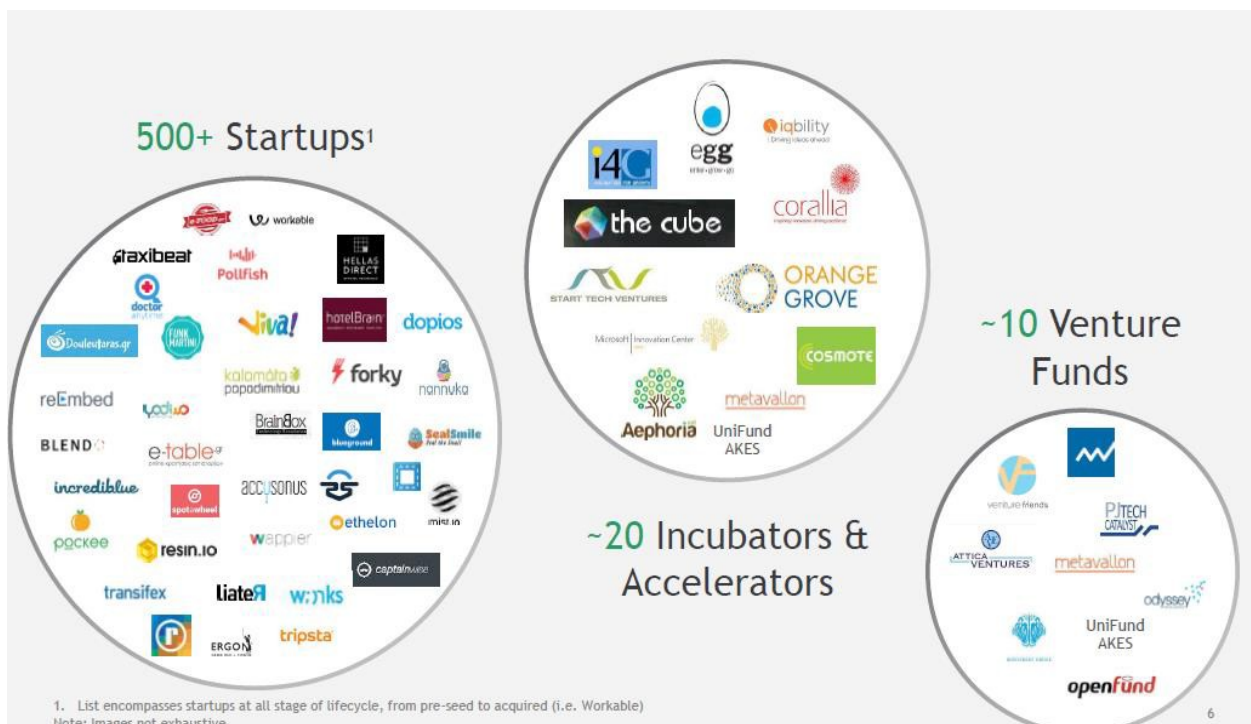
500+ Startups$^1$

workable
taxibeat
Pollfish
HELLAS DIRECT
doctor anytime
Douleutaras.gr
FUNK MARTINI
viva!
hotelBrain
dopios
kalamata papadimitriou
forky
nannuka
reEmbed
yodiwo
BrainBox
blueground
SealSmile
BLEND
e-table.gr
incrediblue
spotawheel
accusonus
ethelon
mist.io
pockee
resin.io
wappier
captainwise
transifex
liater
woinks
ERGON
tripsta

i4G
egg
iqbility
the cube
corallia
START TECH VENTURES
ORANGE GROVE
Microsoft Innovation Center
COSMOTE
Aephoria
metavallon
UniFund AKES

~20 Incubators & Accelerators

~10 Venture Funds

venture friends
PJ TECH CATALYST
ATTICA VENTURES
metavallon
odyssey
UniFund AKES
openfund

1. List encompasses startups at all stage of lifecycle, from pre-seed to acquired (i.e. Workable)
Note: Images not exhaustive

6